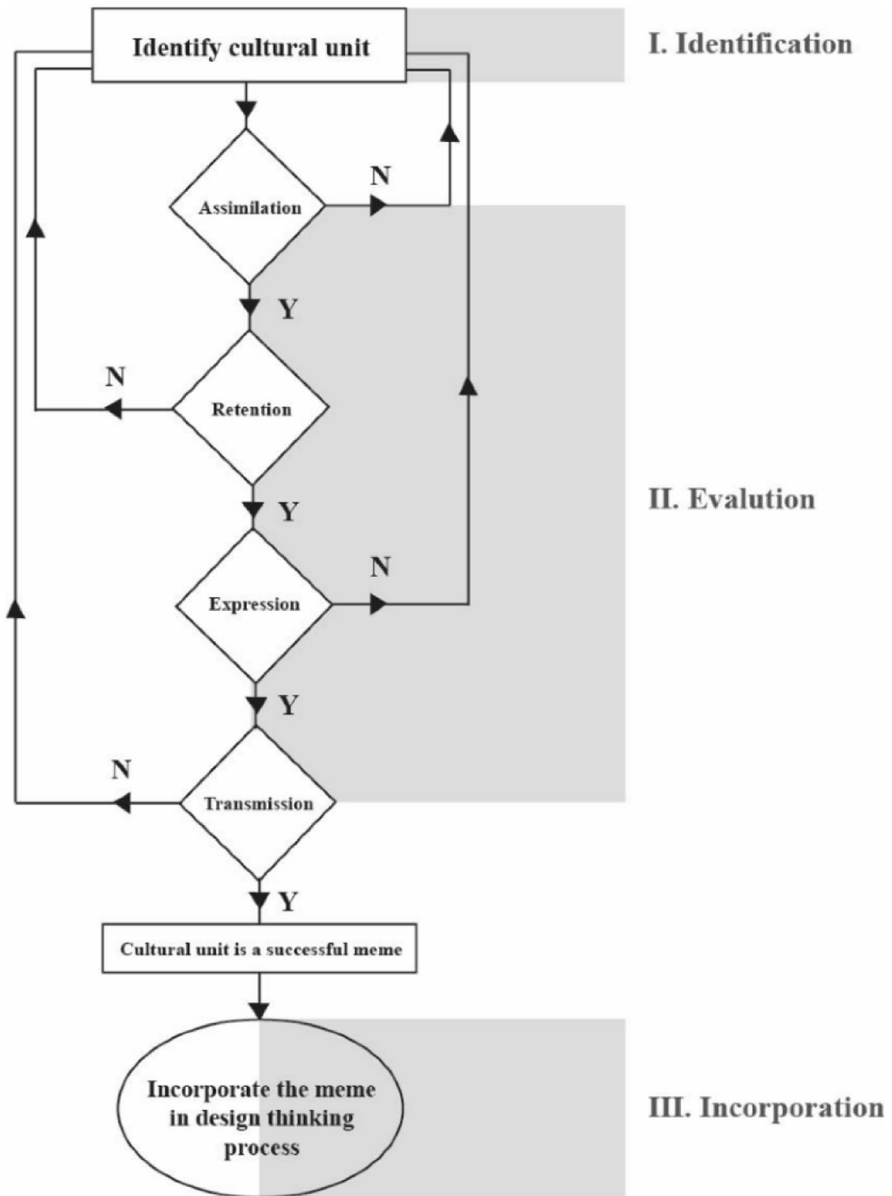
Identify cultural unit

I. Identification

Assimilation

N

Y

N

Retention

Y

II. Evalution

Expression

N

Y

N

Transmission

Y

Cultural unit is a successful meme

Incorporate the meme in design thinking process

III. Incorporation